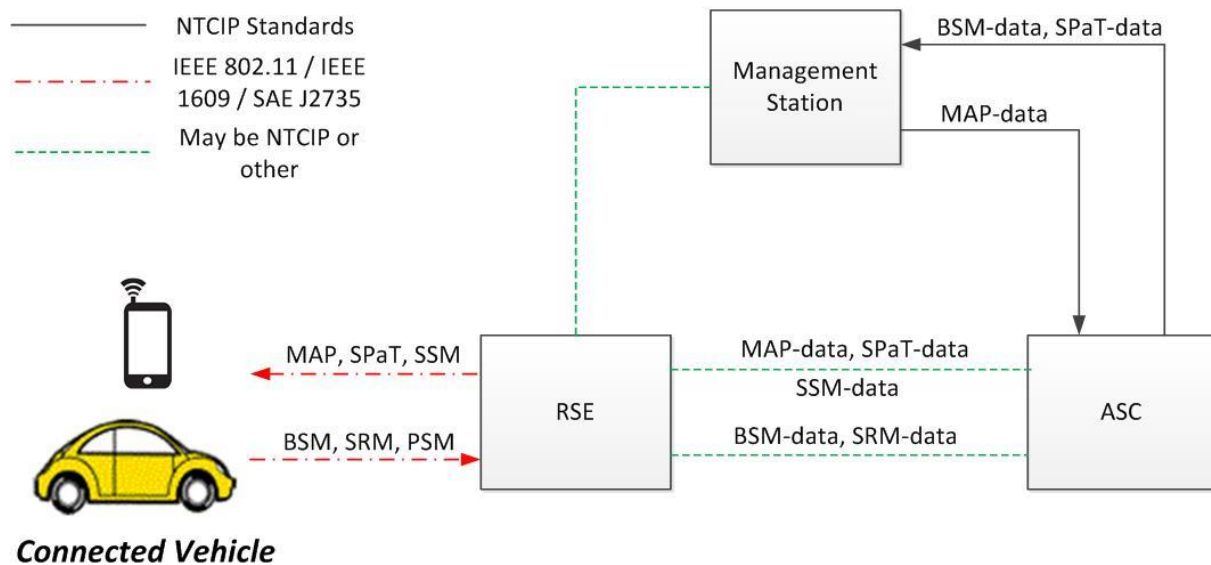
NTCIP Standards

IEEE 802.11 / IEEE 1609 / SAE J2735

May be NTCIP or other

Management Station

BSM-data, SPaT-data

MAP-data

MAP, SPaT, SSM

BSM, SRM, PSM

RSE

MAP-data, SPaT-data

SSM-data

BSM-data, SRM-data

ASC

Connected Vehicle